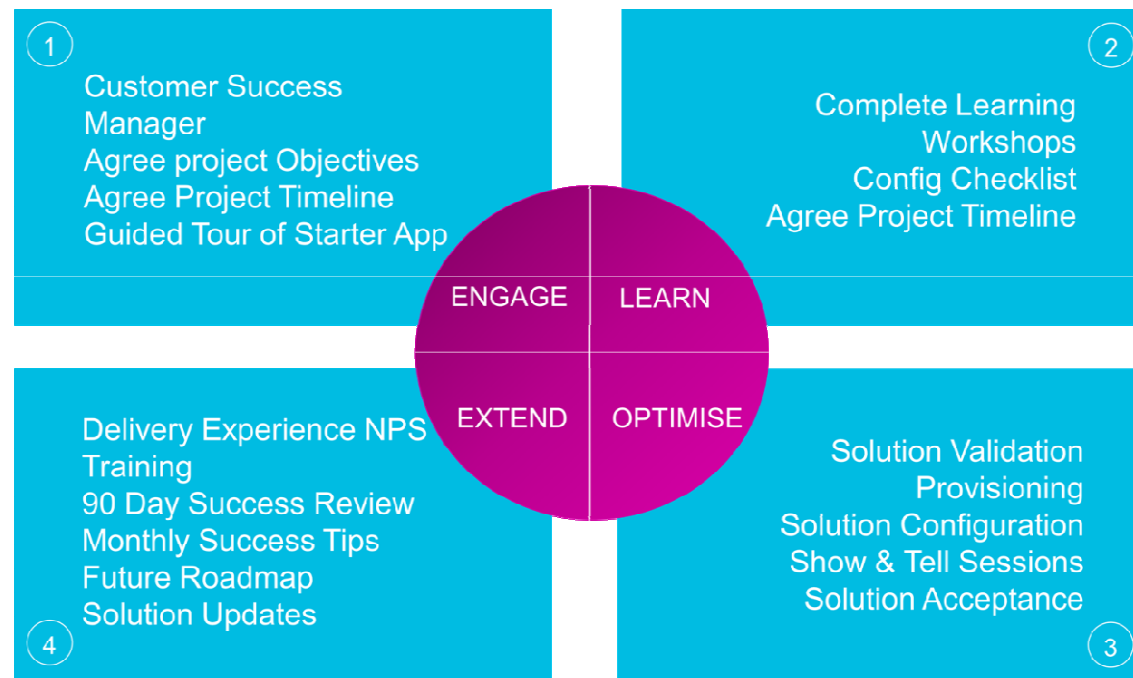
1

Customer Success Manager
Agree project Objectives
Agree Project Timeline
Guided Tour of Starter App

2

Complete Learning Workshops
Config Checklist
Agree Project Timeline

ENGAGE

LEARN

EXTEND

OPTIMISE

Delivery Experience NPS
Training
90 Day Success Review
Monthly Success Tips
Future Roadmap
Solution Updates

4

Solution Validation
Provisioning
Solution Configuration
Show & Tell Sessions
Solution Acceptance

3